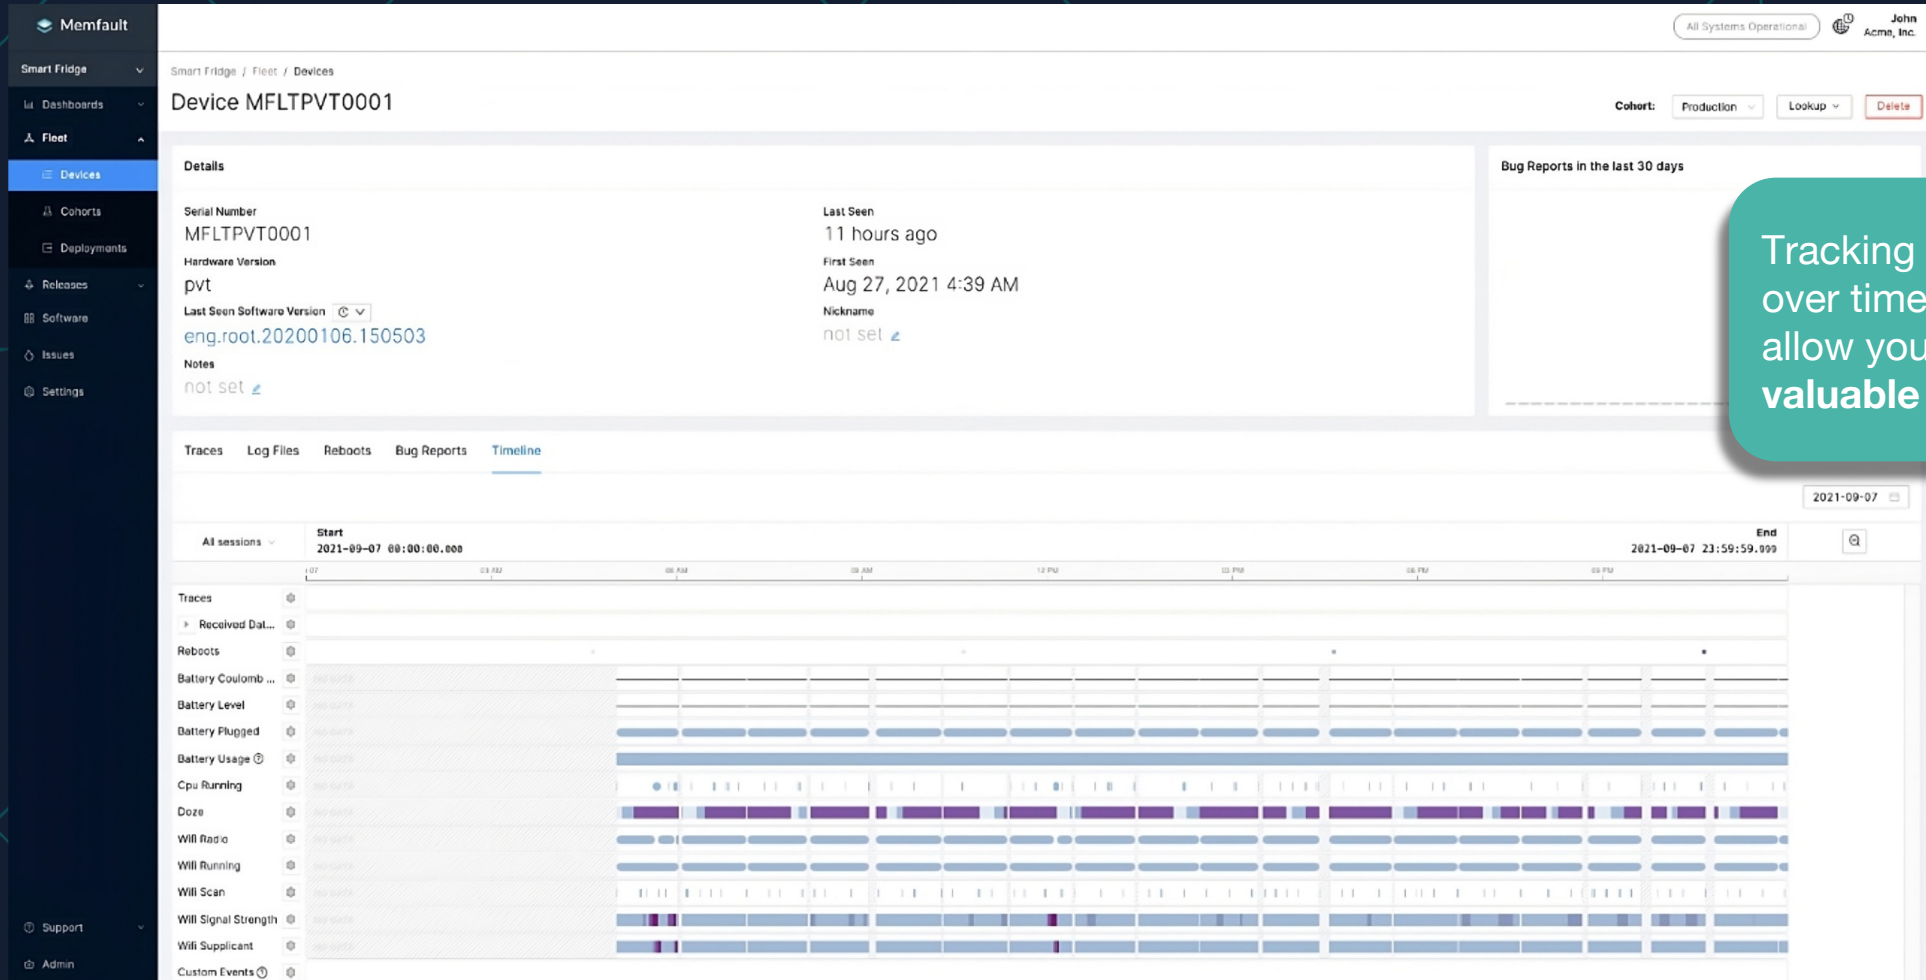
Memfault

Smart Fridge

Dashboards

Fleet

Devices

Cohorts

Deployments

Releases

Software

Issues

Settings

Support

Admin

All Systems Operational

John
Acme, Inc.

Smart Fridge / Fleet / Devices

Device MFLTPVT0001

Cohort: Production Lookup Delete

Details

Serial Number
MFLTPVT0001

Hardware Version
pvt

Last Seen Software Version
eng.root.20200106.150503

Notes
not set

Last Seen
11 hours ago

First Seen
Aug 27, 2021 4:39 AM

Nickname
not set

Bug Reports in the last 30 days

Tracking
over time
allow you
valuable

Traces Log Files Reboots Bug Reports Timeline

2021-09-07

All sessions

Start
2021-09-07 00:00:00.000

End
2021-09-07 23:59:59.999

Traces
Received Dat...
Reboots
Battery Coulomb ...
Battery Level
Battery Plugged
Battery Usage
Cpu Running
Doze
Wifi Radio
Wifi Running
Wifi Scan
Wifi Signal Strength
Wifi Supplicant
Custom Events